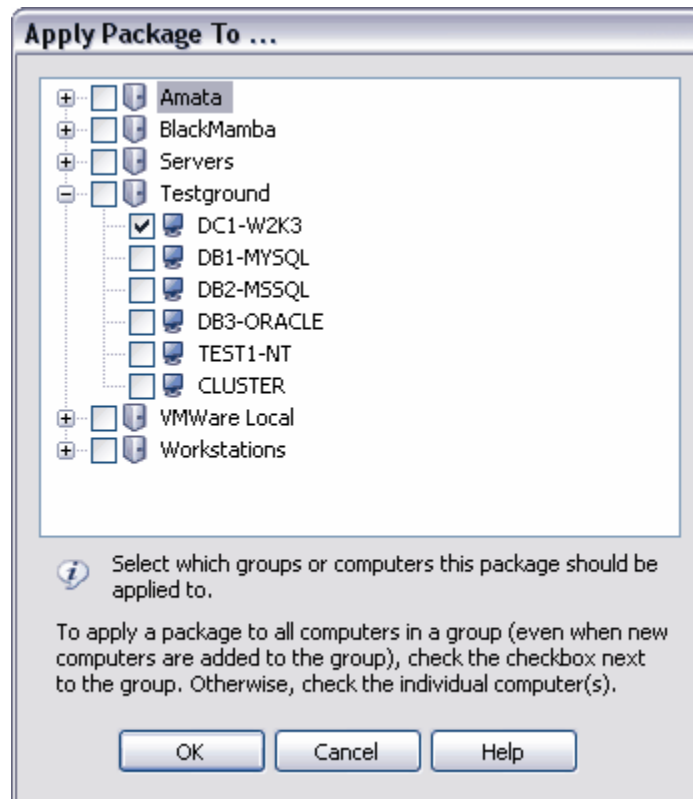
Apply Package To ...

Amata
BlackMamba
Servers
Testground
DC1-W2K3
DB1-MYSQL
DB2-MSSQL
DB3-ORACLE
TEST1-NT
CLUSTER
VMWare Local
Workstations

Select which groups or computers this package should be applied to.

To apply a package to all computers in a group (even when new computers are added to the group), check the checkbox next to the group. Otherwise, check the individual computer(s).

OK
Cancel
Help